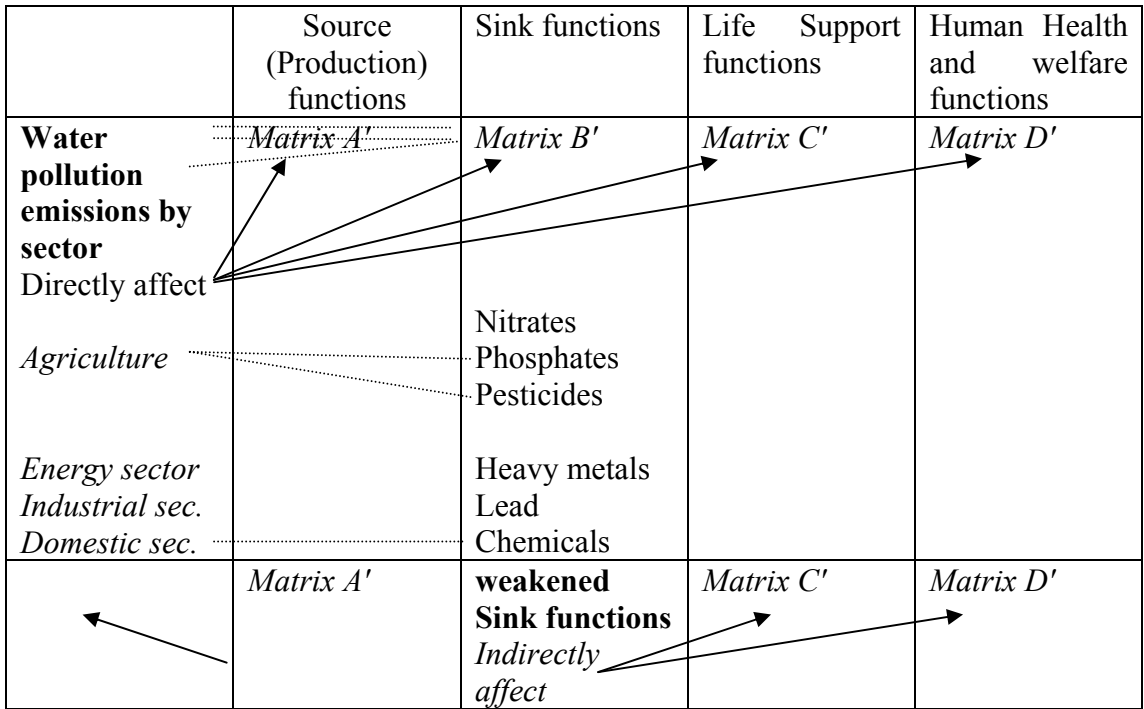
| | Source (Production) functions | Sink functions | Life Support functions | Human Health and welfare functions |
|---|---|---|---|---|
| **Water pollution emissions by sector** Directly affect<br><br>*Agriculture*<br><br>*Energy sector* *Industrial sec.* *Domestic sec.* | *Matrix A′* | *Matrix B′*<br><br>Nitrates Phosphates Pesticides<br><br>Heavy metals Lead Chemicals | *Matrix C′* | *Matrix D′* |
| | *Matrix A′* | **weakened Sink functions** *Indirectly affect* | *Matrix C′* | *Matrix D′* |